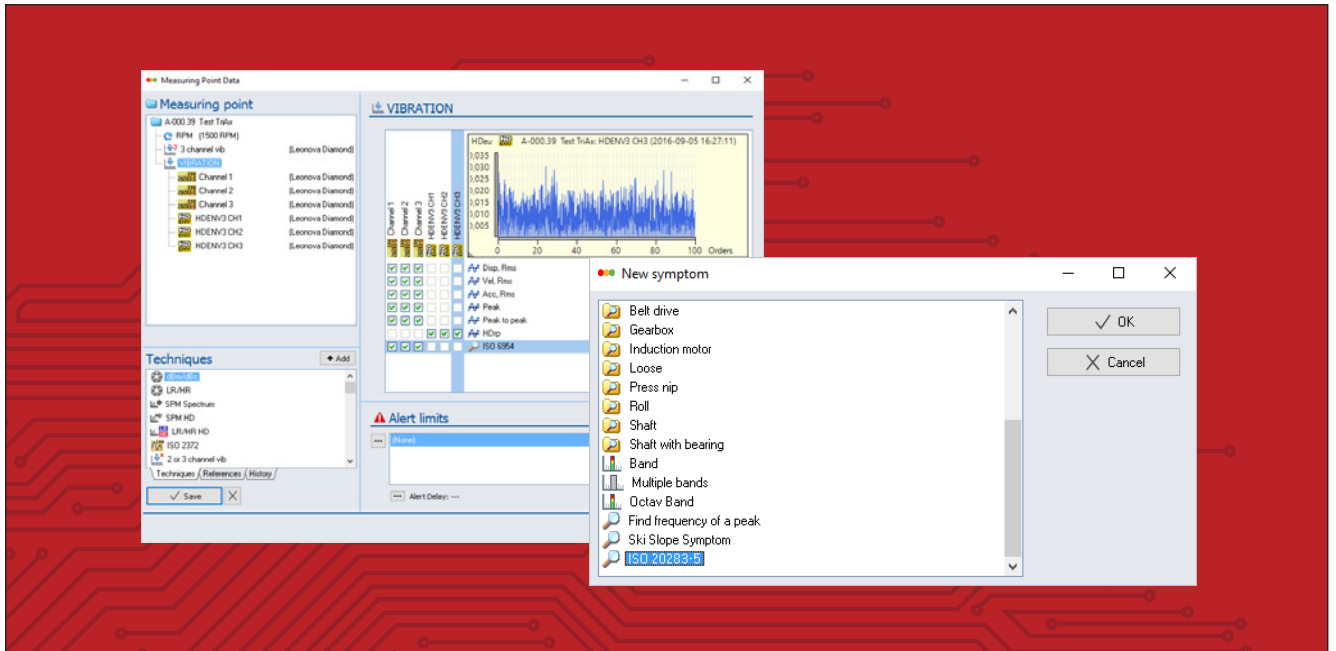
Measuring Point Data

Measuring point
A-000.39 Test TriAx
RPM (1500 RPM)
3 channel vib [Leonova Diamond]
VIBRATION
Channel 1 [Leonova Diamond]
Channel 2 [Leonova Diamond]
Channel 3 [Leonova Diamond]
HDENV3 CH1 [Leonova Diamond]
HDENV3 CH2 [Leonova Diamond]
HDENV3 CH3 [Leonova Diamond]

Techniques
Add
dBm/dBc
LR/HR
SPM Spectrum
SPM HD
LR/HR HD
ISO 2372
2 or 3 channel vib
Techniques References History
Save

VIBRATION
Channel 1 Channel 2 Channel 3 HDENV3 CH1 HDENV3 CH2 HDENV3 CH3
HDeu A-000.39 Test TriAx: HDENV3 CH3 (2016-09-05 16:27:11)
0,035 0,030 0,025 0,020 0,015 0,010 0,005
0 20 40 60 80 100 Orders
Disp, Rms
Vel, Rms
Acc, Rms
Peak
Peak to peak
HDrp
ISO 6954

Alert limits
(None)
Alert Delay: ---

New symptom
Belt drive
Gearbox
Induction motor
Loose
Press nip
Roll
Shaft
Shaft with bearing
Band
Multiple bands
Octav Band
Find frequency of a peak
Ski Slope Symptom
ISO 20283-5
OK
Cancel